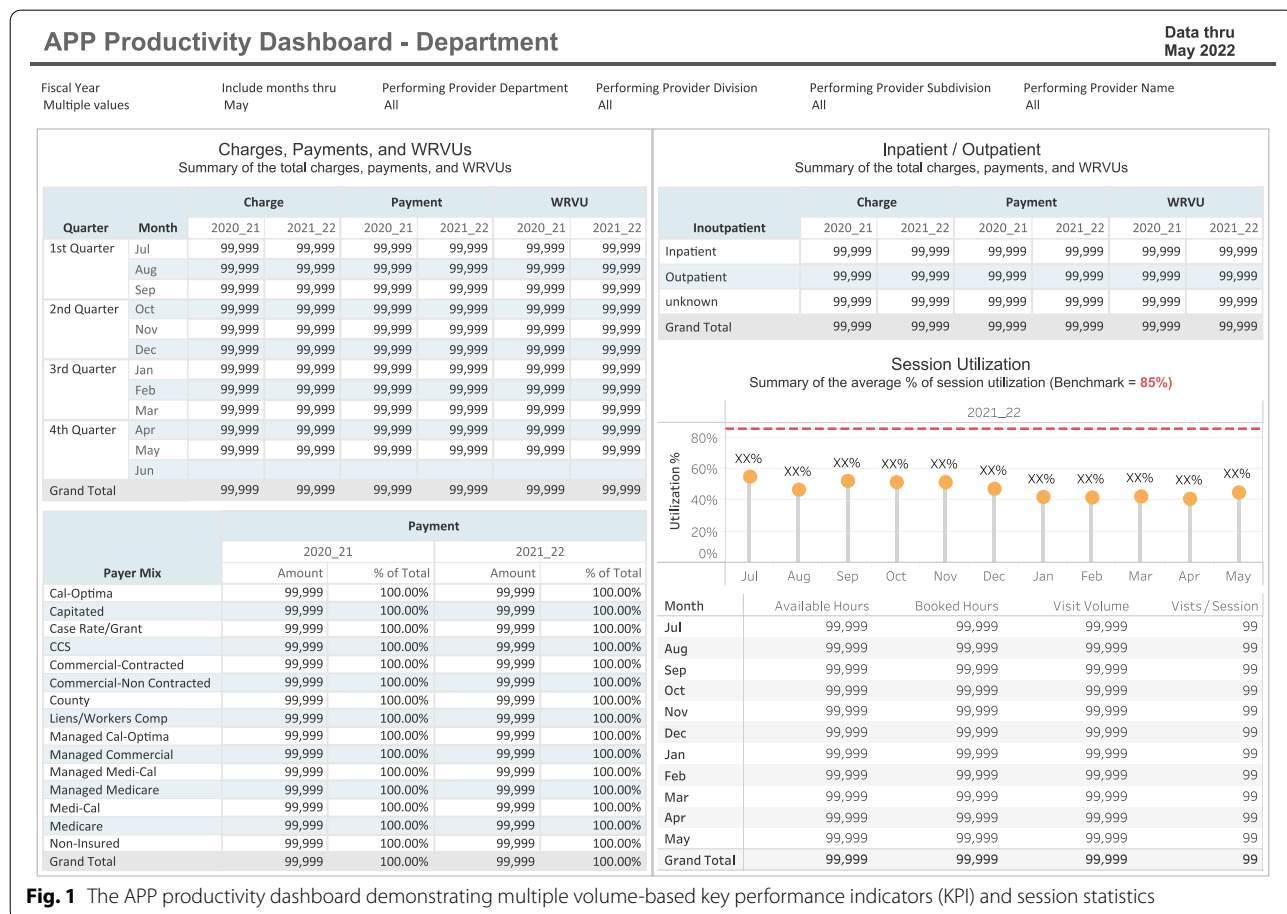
APP Productivity Dashboard - Department

Data thru
May 2022

Fiscal Year
Multiple values

Include months thru
May

Performing Provider Department
All

Performing Provider Division
All

Performing Provider Subdivision
All

Performing Provider Name
All

Charges, Payments, and WRVUs
Summary of the total charges, payments, and WRVUs

| Quarter | Month | Charge 2020_21 | Charge 2021_22 | Payment 2020_21 | Payment 2021_22 | WRVU 2020_21 | WRVU 2021_22 |
|---|---|---|---|---|---|---|---|
| 1st Quarter | Jul | 99,999 | 99,999 | 99,999 | 99,999 | 99,999 | 99,999 |
| | Aug | 99,999 | 99,999 | 99,999 | 99,999 | 99,999 | 99,999 |
| | Sep | 99,999 | 99,999 | 99,999 | 99,999 | 99,999 | 99,999 |
| 2nd Quarter | Oct | 99,999 | 99,999 | 99,999 | 99,999 | 99,999 | 99,999 |
| | Nov | 99,999 | 99,999 | 99,999 | 99,999 | 99,999 | 99,999 |
| | Dec | 99,999 | 99,999 | 99,999 | 99,999 | 99,999 | 99,999 |
| 3rd Quarter | Jan | 99,999 | 99,999 | 99,999 | 99,999 | 99,999 | 99,999 |
| | Feb | 99,999 | 99,999 | 99,999 | 99,999 | 99,999 | 99,999 |
| | Mar | 99,999 | 99,999 | 99,999 | 99,999 | 99,999 | 99,999 |
| 4th Quarter | Apr | 99,999 | 99,999 | 99,999 | 99,999 | 99,999 | 99,999 |
| | May | 99,999 | 99,999 | 99,999 | 99,999 | 99,999 | 99,999 |
| | Jun | | | | | | |
| Grand Total | | 99,999 | 99,999 | 99,999 | 99,999 | 99,999 | 99,999 |

| Payer Mix | Payment 2020_21 Amount | % of Total | Payment 2021_22 Amount | % of Total |
|---|---|---|---|---|
| Cal-Optima | 99,999 | 100.00% | 99,999 | 100.00% |
| Capitated | 99,999 | 100.00% | 99,999 | 100.00% |
| Case Rate/Grant | 99,999 | 100.00% | 99,999 | 100.00% |
| CCS | 99,999 | 100.00% | 99,999 | 100.00% |
| Commercial-Contracted | 99,999 | 100.00% | 99,999 | 100.00% |
| Commercial-Non Contracted | 99,999 | 100.00% | 99,999 | 100.00% |
| County | 99,999 | 100.00% | 99,999 | 100.00% |
| Liens/Workers Comp | 99,999 | 100.00% | 99,999 | 100.00% |
| Managed Cal-Optima | 99,999 | 100.00% | 99,999 | 100.00% |
| Managed Commercial | 99,999 | 100.00% | 99,999 | 100.00% |
| Managed Medi-Cal | 99,999 | 100.00% | 99,999 | 100.00% |
| Managed Medicare | 99,999 | 100.00% | 99,999 | 100.00% |
| Medi-Cal | 99,999 | 100.00% | 99,999 | 100.00% |
| Medicare | 99,999 | 100.00% | 99,999 | 100.00% |
| Non-Insured | 99,999 | 100.00% | 99,999 | 100.00% |
| Grand Total | 99,999 | 100.00% | 99,999 | 100.00% |

Inpatient / Outpatient
Summary of the total charges, payments, and WRVUs

| Inoutpatient | Charge 2020_21 | Charge 2021_22 | Payment 2020_21 | Payment 2021_22 | WRVU 2020_21 | WRVU 2021_22 |
|---|---|---|---|---|---|---|
| Inpatient | 99,999 | 99,999 | 99,999 | 99,999 | 99,999 | 99,999 |
| Outpatient | 99,999 | 99,999 | 99,999 | 99,999 | 99,999 | 99,999 |
| unknown | 99,999 | 99,999 | 99,999 | 99,999 | 99,999 | 99,999 |
| Grand Total | 99,999 | 99,999 | 99,999 | 99,999 | 99,999 | 99,999 |

Session Utilization
Summary of the average % of session utilization (Benchmark = 85%)

2021_22
Utilization %
80%
60%
40%
20%
0%
XX% XX% XX% XX% XX% XX% XX% XX% XX% XX% XX%
Jul Aug Sep Oct Nov Dec Jan Feb Mar Apr May

| Month | Available Hours | Booked Hours | Visit Volume | Vists / Session |
|---|---|---|---|---|
| Jul | 99,999 | 99,999 | 99,999 | 99 |
| Aug | 99,999 | 99,999 | 99,999 | 99 |
| Sep | 99,999 | 99,999 | 99,999 | 99 |
| Oct | 99,999 | 99,999 | 99,999 | 99 |
| Nov | 99,999 | 99,999 | 99,999 | 99 |
| Dec | 99,999 | 99,999 | 99,999 | 99 |
| Jan | 99,999 | 99,999 | 99,999 | 99 |
| Feb | 99,999 | 99,999 | 99,999 | 99 |
| Mar | 99,999 | 99,999 | 99,999 | 99 |
| Apr | 99,999 | 99,999 | 99,999 | 99 |
| May | 99,999 | 99,999 | 99,999 | 99 |
| Grand Total | 99,999 | 99,999 | 99,999 | 99 |

Fig. 1 The APP productivity dashboard demonstrating multiple volume-based key performance indicators (KPI) and session statistics